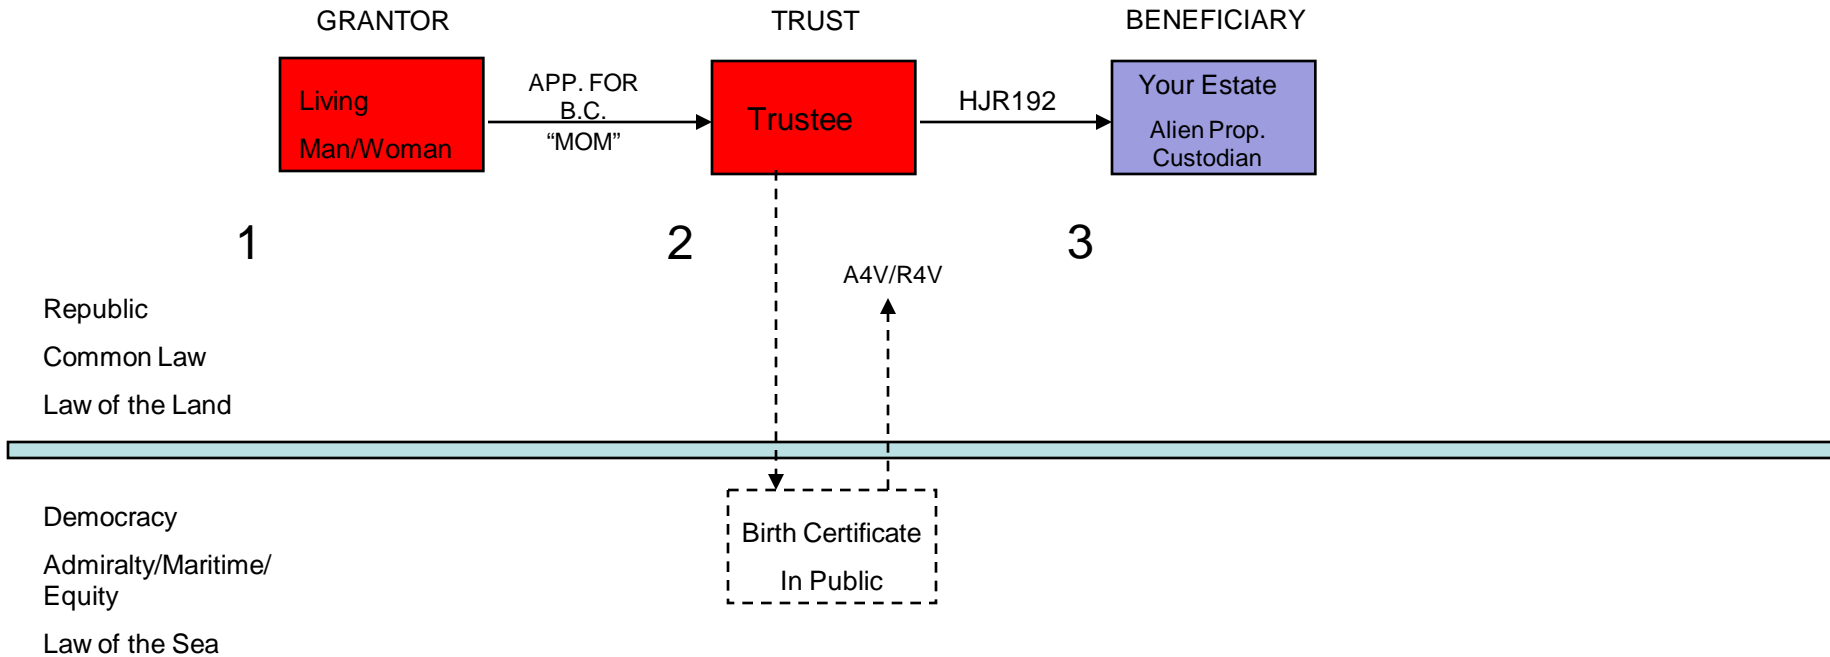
GRANTOR

TRUST

BENEFICIARY

Living

Man/Woman

APP. FOR B.C. "MOM"

Trustee

HJR192

Your Estate

Alien Prop. Custodian

1

2

3

A4V/R4V

Republic

Common Law

Law of the Land

Birth Certificate

In Public

Democracy

Admiralty/Maritime/ Equity

Law of the Sea